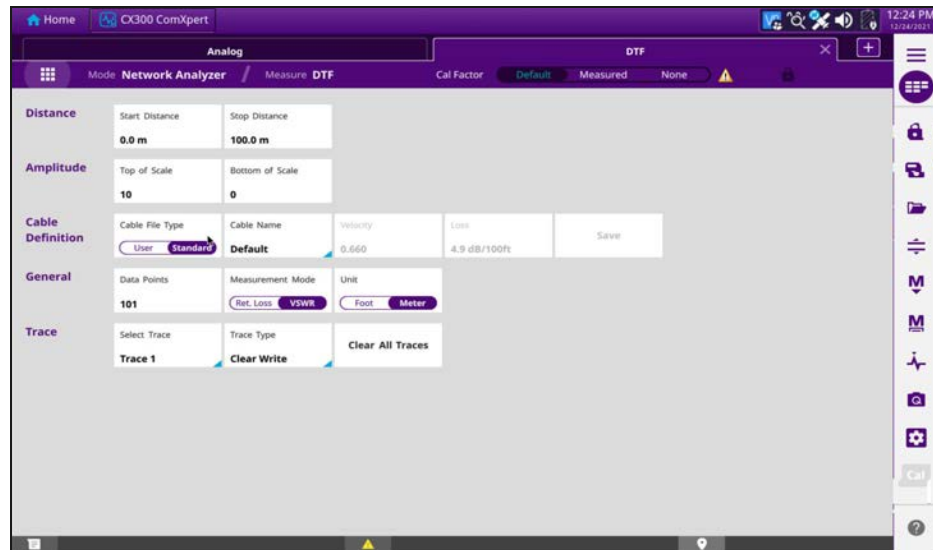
Home
CX300 ComXpert
12:24 PM
12/24/2021

Analog
DTF

Mode Network Analyzer
Measure DTF
Cal Factor
Default
Measured
None

Distance
Start Distance
0.0 m
Stop Distance
100.0 m

Amplitude
Top of Scale
10
Bottom of Scale
0

Cable Definition
Cable File Type
User
Standard
Cable Name
Default
Velocity
0.660
Loss
4.9 dB/100ft
Save

General
Data Points
101
Measurement Mode
Ret. Loss
VSWR
Unit
Foot
Meter

Trace
Select Trace
Trace 1
Trace Type
Clear Write
Clear All Traces

M
M
Cal